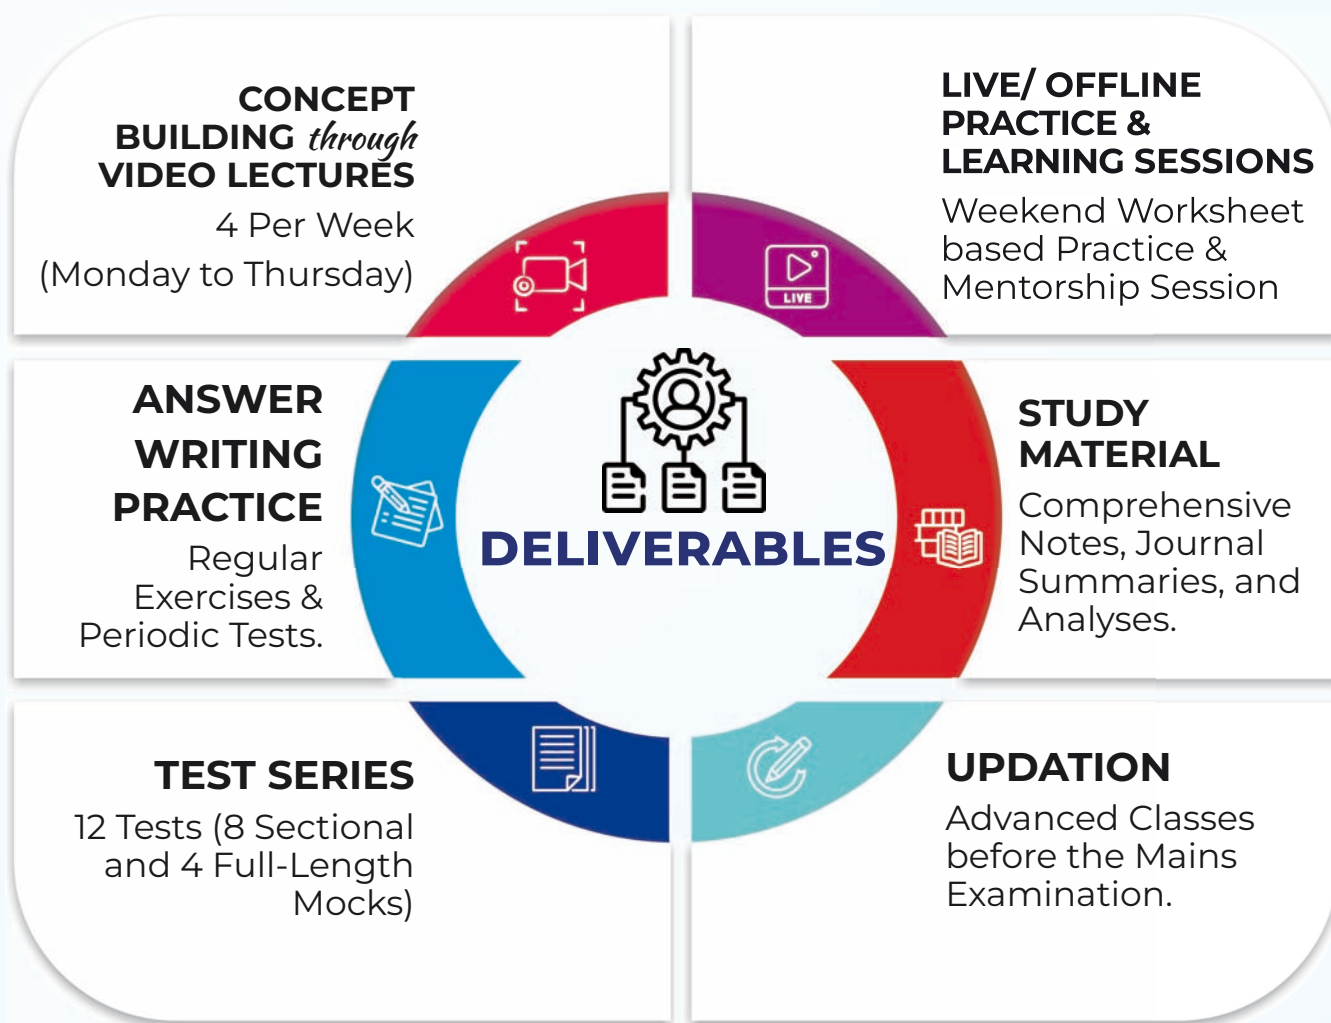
CONCEPT BUILDING through VIDEO LECTURES

4 Per Week

(Monday to Thursday)

LIVE/ OFFLINE PRACTICE & LEARNING SESSIONS

Weekend Worksheet based Practice & Mentorship Session

LIVE

ANSWER WRITING PRACTICE

Regular Exercises & Periodic Tests.

DELIVERABLES

STUDY MATERIAL

Comprehensive Notes, Journal Summaries, and Analyses.

TEST SERIES

12 Tests (8 Sectional and 4 Full-Length Mocks)

UPDATION

Advanced Classes before the Mains Examination.